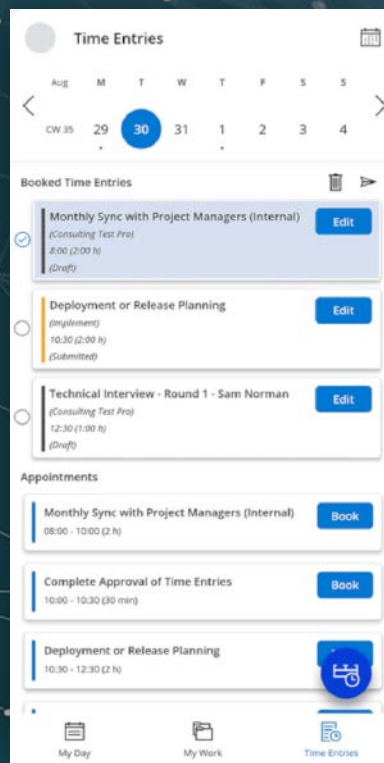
Time Entries

Aug M T W T F S S
<
CW 35 29 30 31 1 2 3 4
>

Booked Time Entries

Monthly Sync with Project Managers (Internal)
(Consulting Test Pro)
8:00 (2:00 h)
(Draft)
Edit

Deployment or Release Planning
(Implement)
10:30 (2:00 h)
(Submitted)
Edit

Technical Interview - Round 1 - Sam Norman
(Consulting Test Pro)
12:30 (1:00 h)
(Draft)
Edit

Appointments

Monthly Sync with Project Managers (Internal)
08:00 - 10:00 (2 h)
Book

Complete Approval of Time Entries
10:00 - 10:30 (30 min)
Book

Deployment or Release Planning
10:30 - 12:30 (2 h)

My Day My Work Time Entries